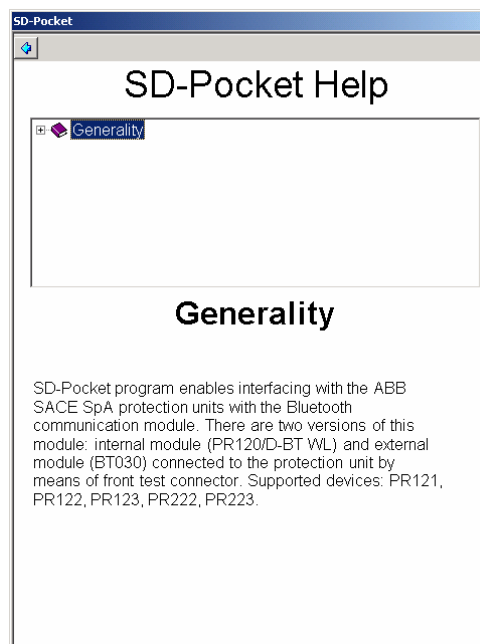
SD-Pocket

SD-Pocket Help

Generality

Generality

SD-Pocket program enables interfacing with the ABB SACE SpA protection units with the Bluetooth communication module. There are two versions of this module: internal module (PR120/D-BT WL) and external module (BT030) connected to the protection unit by means of front test connector. Supported devices: PR121, PR122, PR123, PR222, PR223.